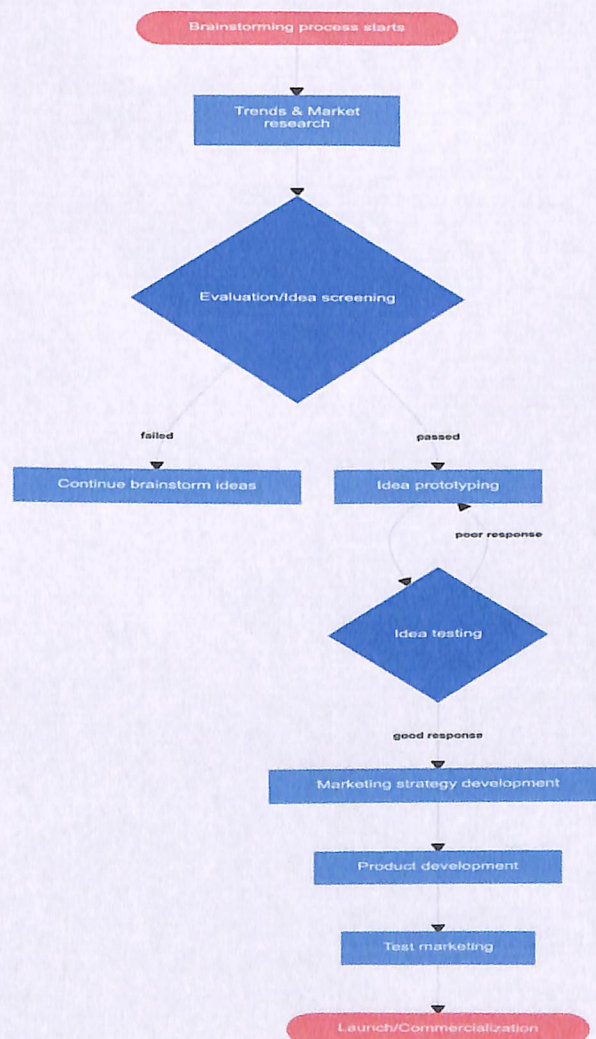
Brainstorming process starts

Trends & Market research

Evaluation/Idea screening

failed

passed

Continue brainstorm ideas

Idea prototyping

poor response

Idea testing

good response

Marketing strategy development

Product development

Test marketing

Launch/Commercialization